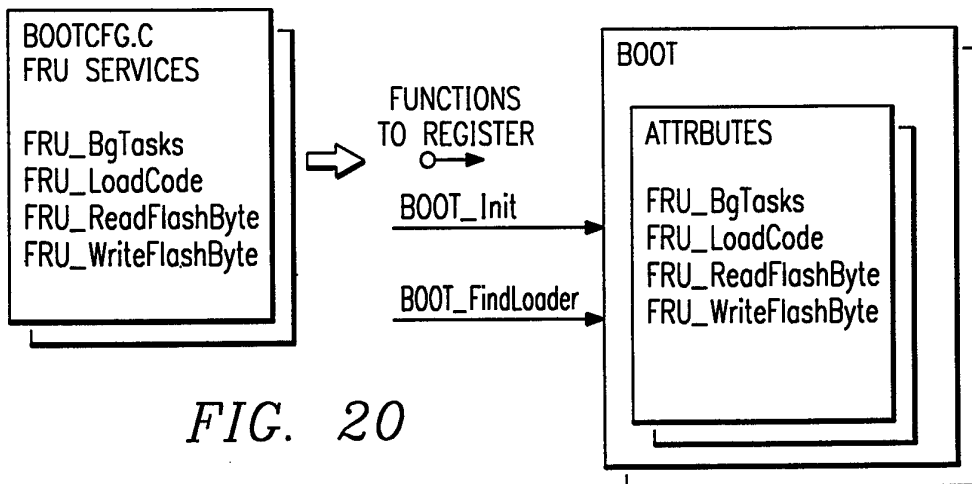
BOOTCFG.C
FRU SERVICES

FRU_BgTasks
FRU_LoadCode
FRU_ReadFlashByte
FRU_WriteFlashByte

FUNCTIONS
TO REGISTER

BOOT_Init

BOOT_FindLoader

BOOT

ATTRBUTES

FRU_BgTasks
FRU_LoadCode
FRU_ReadFlashByte
FRU_WriteFlashByte

FIG. 20